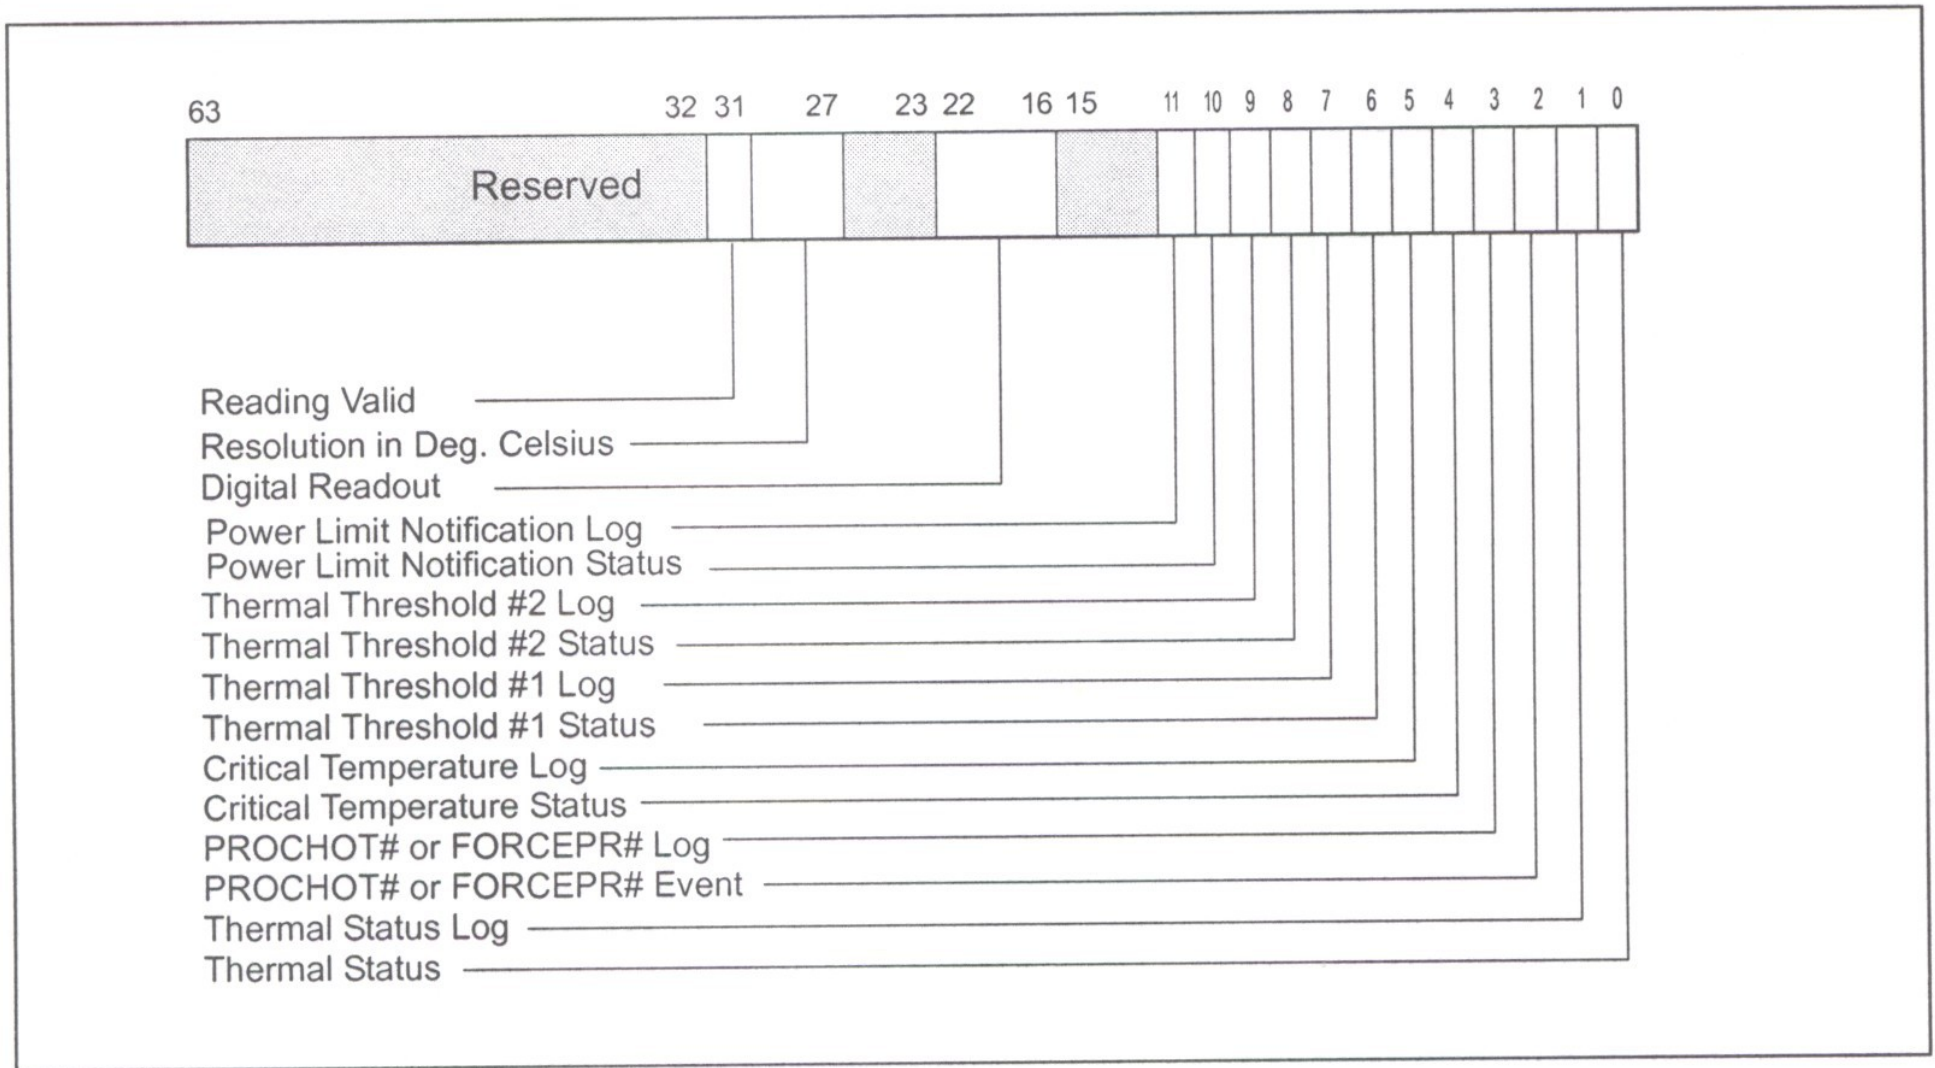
63 32 31 27 23 22 16 15 11 10 9 8 7 6 5 4 3 2 1 0

Reserved

Reading Valid
Resolution in Deg. Celsius
Digital Readout
Power Limit Notification Log
Power Limit Notification Status
Thermal Threshold #2 Log
Thermal Threshold #2 Status
Thermal Threshold #1 Log
Thermal Threshold #1 Status
Critical Temperature Log
Critical Temperature Status
PROCHOT# or FORCEPR# Log
PROCHOT# or FORCEPR# Event
Thermal Status Log
Thermal Status